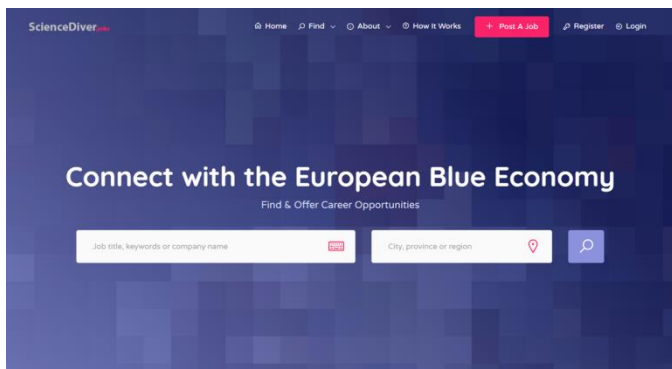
ScienceDiver jobs

Home Find About How It Works + Post A Job Register Login

Connect with the European Blue Economy

Find & Offer Career Opportunities

Job title, keywords or company name

City, province or region